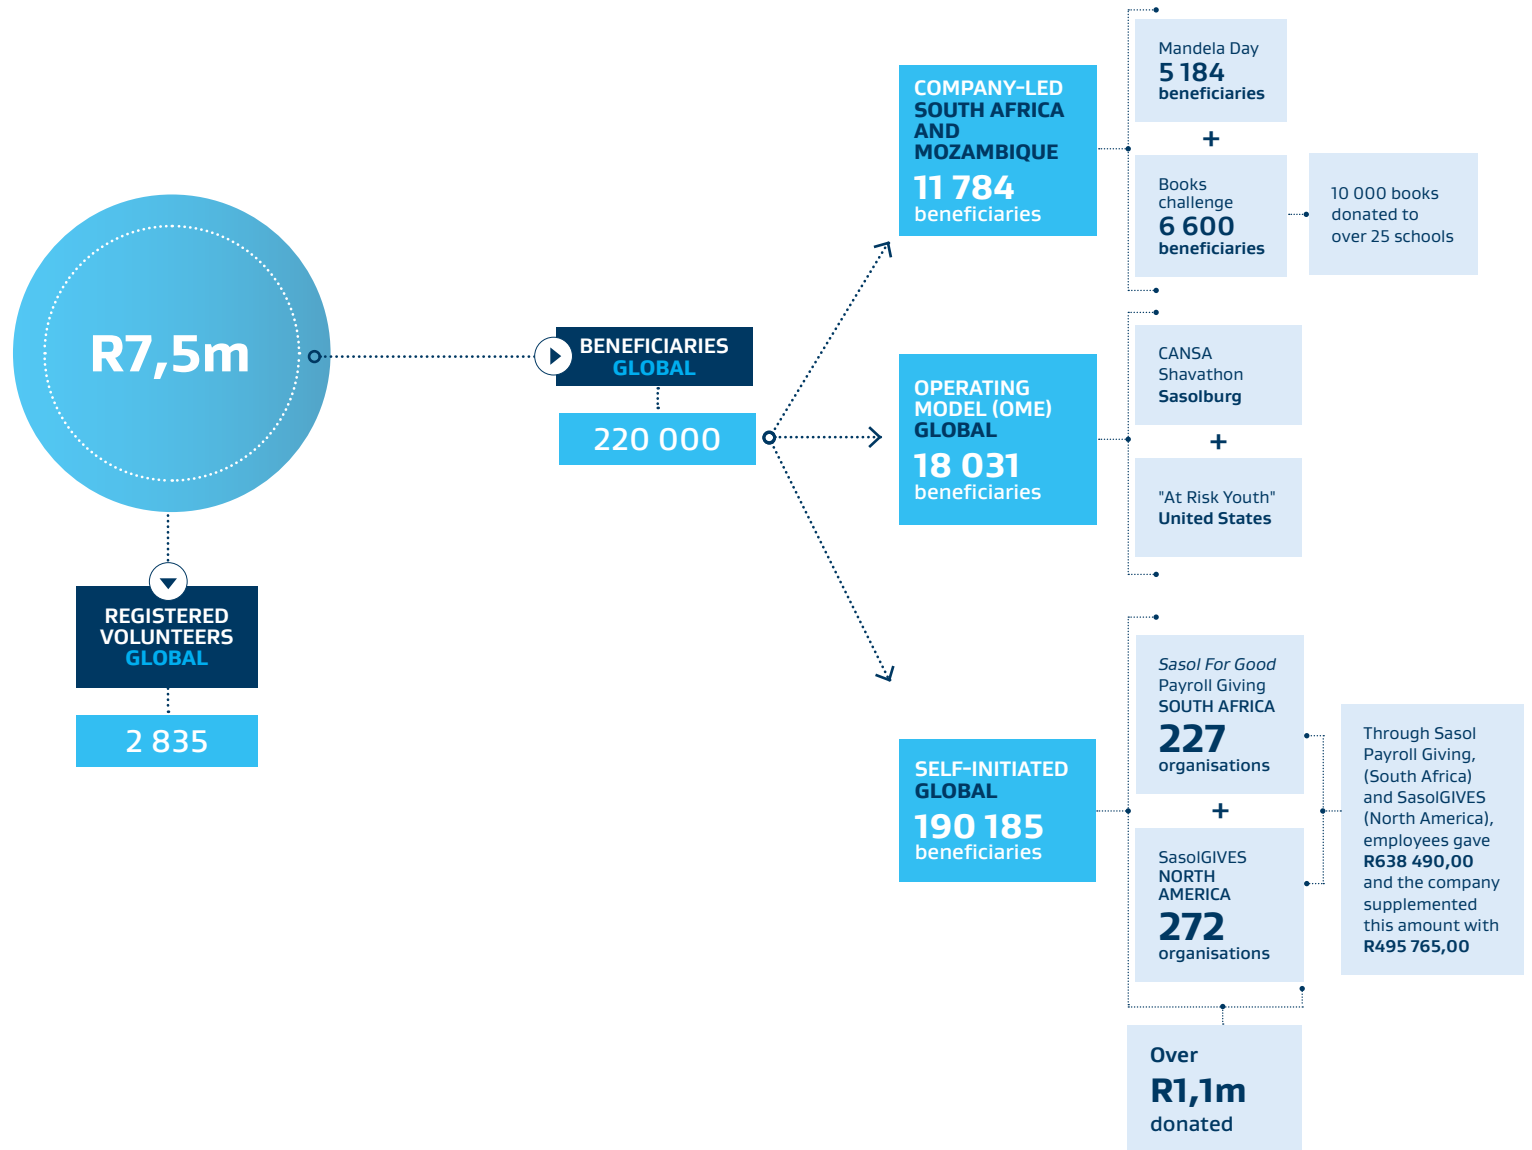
R7,5m

REGISTERED VOLUNTEERS GLOBAL

2 835

BENEFICIARIES GLOBAL

220 000

COMPANY-LED SOUTH AFRICA AND MOZAMBIQUE
11 784
beneficiaries

Mandela Day
5 184
beneficiaries

+

Books challenge
6 600
beneficiaries

10 000 books donated to over 25 schools

OPERATING MODEL (OME) GLOBAL
18 031
beneficiaries

CANSA Shavathon
Sasolburg

+

"At Risk Youth"
United States

SELF-INITIATED GLOBAL
190 185
beneficiaries

Sasol For Good Payroll Giving
SOUTH AFRICA
227
organisations

+

SasolGIVES
NORTH AMERICA
272
organisations

Through Sasol Payroll Giving, (South Africa) and SasolGIVES (North America), employees gave R638 490,00 and the company supplemented this amount with R495 765,00

Over
R1,1m
donated